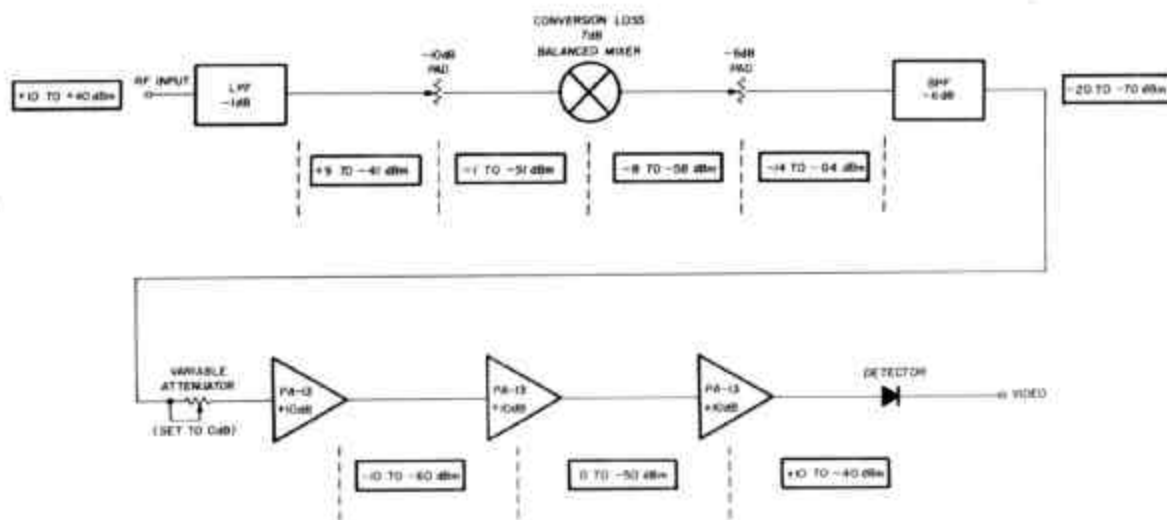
+10 TO -40 dBm

RF INPUT

LPF
-1dB

-10dB
PAD

CONVERSION LOSS
7dB
BALANCED MIXER

-6dB
PAD

BPF
-6dB

-20 TO -70 dBm

+9 TO -41 dBm

-1 TO -51 dBm

-8 TO -58 dBm

-14 TO -64 dBm

VARIABLE
ATTENUATOR

(SET TO 0dB)

PA-13
+10dB

PA-13
+10dB

PA-13
+10dB

DETECTOR

VIDEO

-10 TO -60 dBm

0 TO -50 dBm

+10 TO -40 dBm